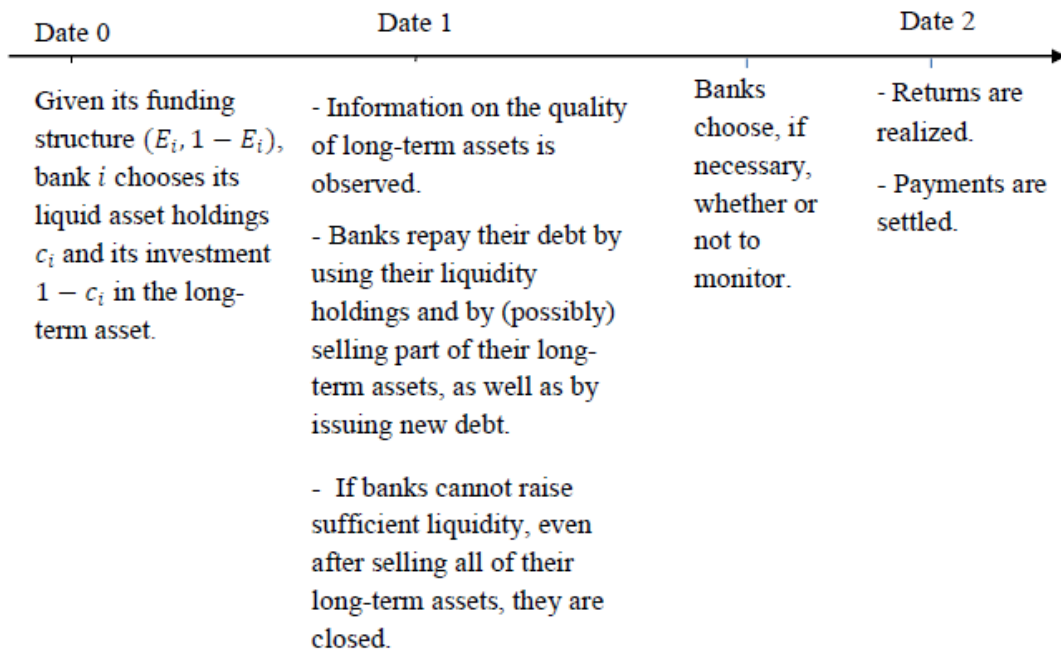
Date 0

Date 1

Date 2

Given its funding structure $(E_i, 1 - E_i)$, bank $i$ chooses its liquid asset holdings $c_i$ and its investment $1 - c_i$ in the long-term asset.

- Information on the quality of long-term assets is observed.

- Banks repay their debt by using their liquidity holdings and by (possibly) selling part of their long-term assets, as well as by issuing new debt.

- If banks cannot raise sufficient liquidity, even after selling all of their long-term assets, they are closed.

Banks choose, if necessary, whether or not to monitor.

- Returns are realized.

- Payments are settled.